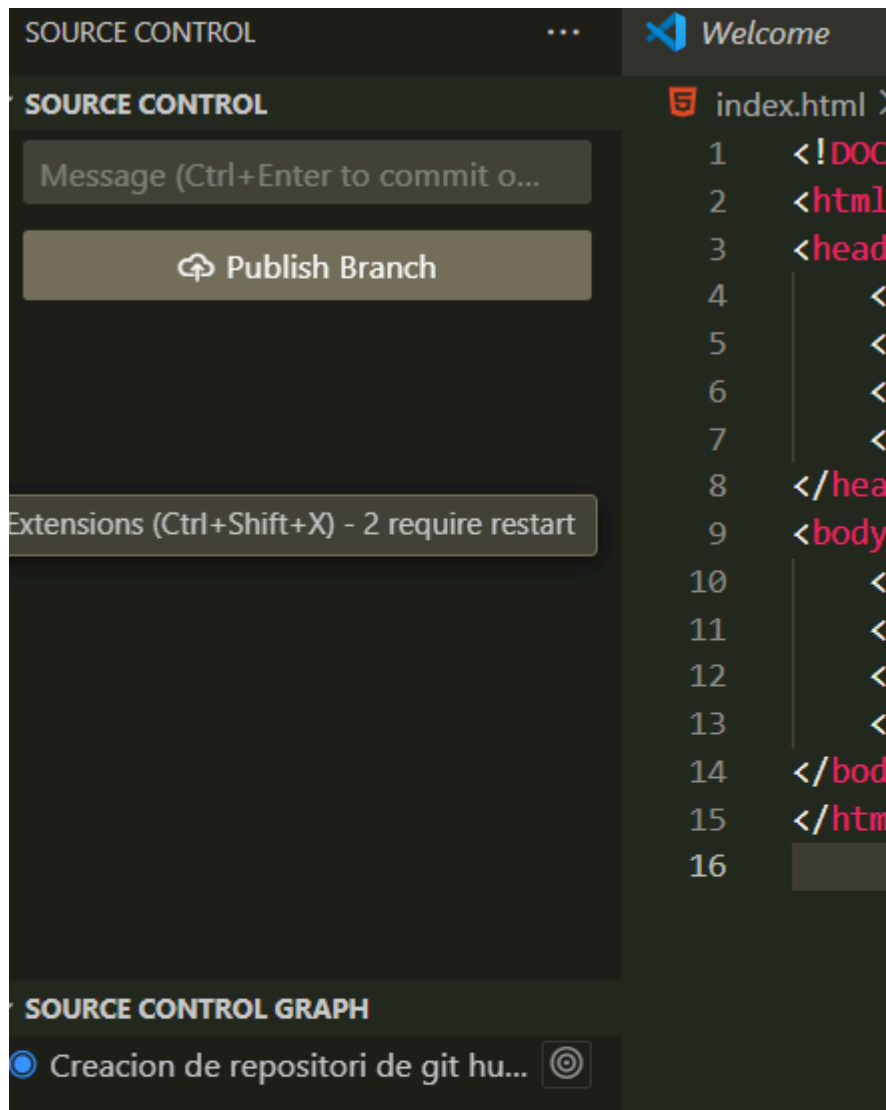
SOURCE CONTROL ...

SOURCE CONTROL

Message (Ctrl+Enter to commit o...

Publish Branch

Extensions (Ctrl+Shift+X) - 2 require restart

SOURCE CONTROL GRAPH

Creacion de repositori de git hu...

Welcome

index.html

1 <!DOC
2 <html
3 <head
4 <
5 <
6 <
7 <
8 </hea
9 <body
10 <
11 <
12 <
13 <
14 </bod
15 </htm
16